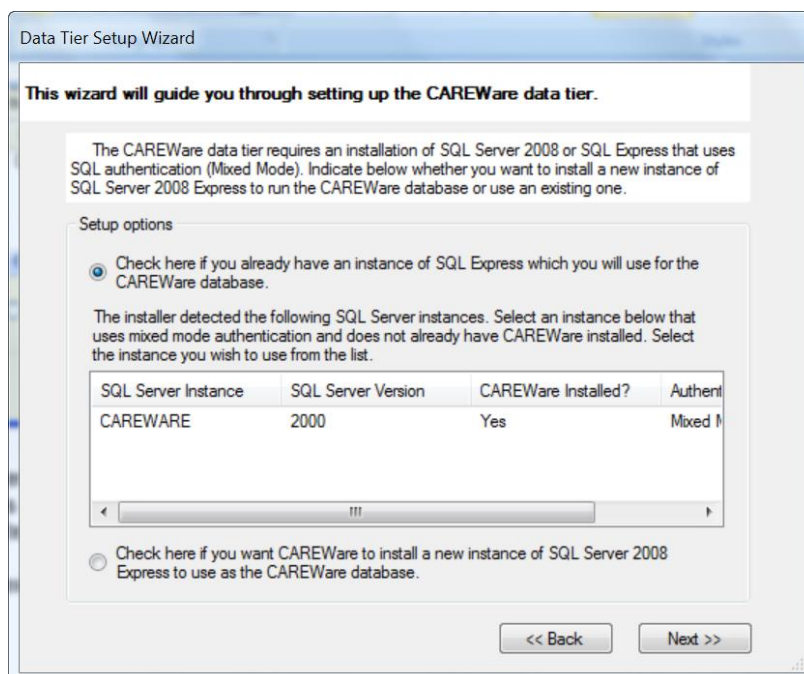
Data Tier Setup Wizard

This wizard will guide you through setting up the CAREWare data tier.

The CAREWare data tier requires an installation of SQL Server 2008 or SQL Express that uses SQL authentication (Mixed Mode). Indicate below whether you want to install a new instance of SQL Server 2008 Express to run the CAREWare database or use an existing one.

Setup options

Check here if you already have an instance of SQL Express which you will use for the CAREWare database.

The installer detected the following SQL Server instances. Select an instance below that uses mixed mode authentication and does not already have CAREWare installed. Select the instance you wish to use from the list.

| SQL Server Instance | SQL Server Version | CAREWare Installed? | Authent |
|---|---|---|---|
| CAREWARE | 2000 | Yes | Mixed M |

Check here if you want CAREWare to install a new instance of SQL Server 2008 Express to use as the CAREWare database.

<< Back

Next >>